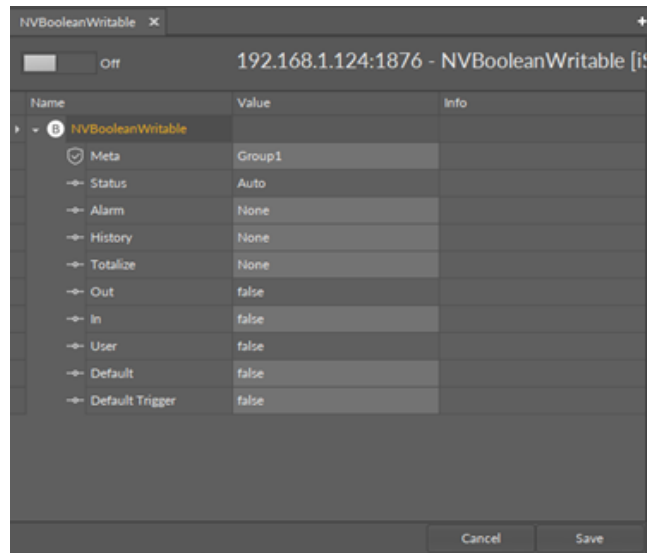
NVBooleanWritable ×

Off

192.168.1.124:1876 - NVBooleanWritable [i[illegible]

| Name | Value | Info |
|---|---|---|
| B NVBooleanWritable | | |
| Meta | Group1 | |
| Status | Auto | |
| Alarm | None | |
| History | None | |
| Totalize | None | |
| Out | false | |
| In | false | |
| User | false | |
| Default | false | |
| Default Trigger | false | |

Cancel
Save